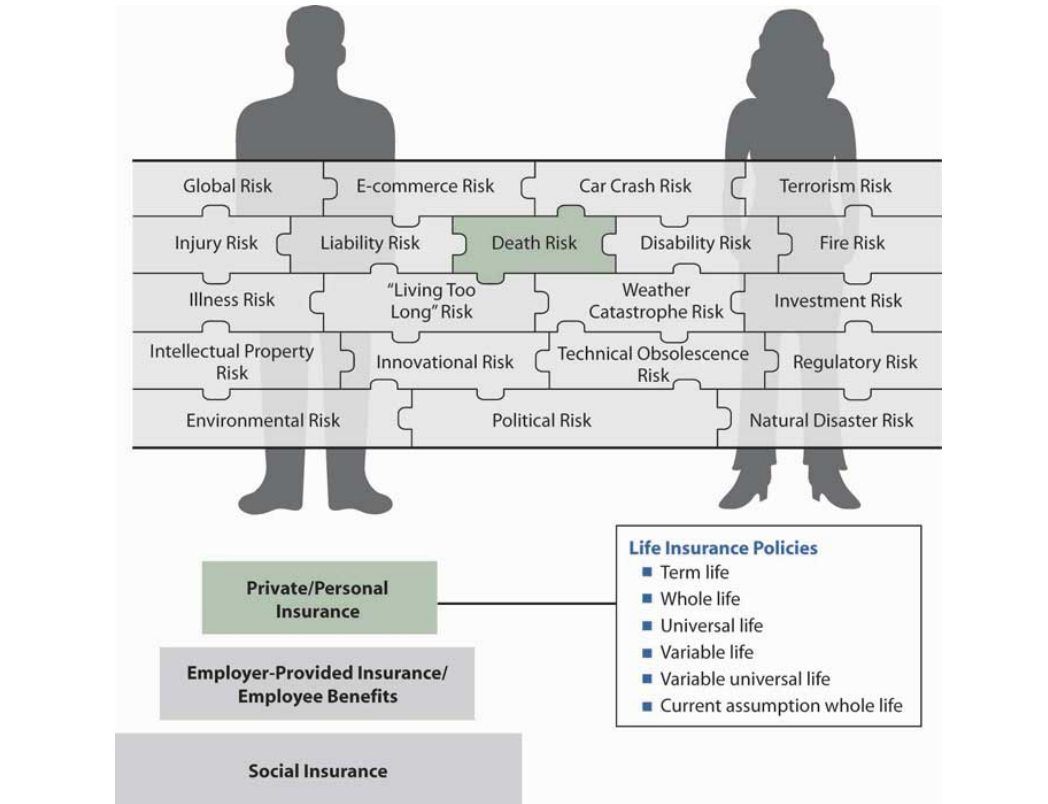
Global Risk
E-commerce Risk
Car Crash Risk
Terrorism Risk
Injury Risk
Liability Risk
Death Risk
Disability Risk
Fire Risk
Illness Risk
"Living Too Long" Risk
Weather Catastrophe Risk
Investment Risk
Intellectual Property Risk
Innovational Risk
Technical Obsolescence Risk
Regulatory Risk
Environmental Risk
Political Risk
Natural Disaster Risk

Private/Personal Insurance

Employer-Provided Insurance/ Employee Benefits

Social Insurance

Life Insurance Policies
- Term life
- Whole life
- Universal life
- Variable life
- Variable universal life
- Current assumption whole life